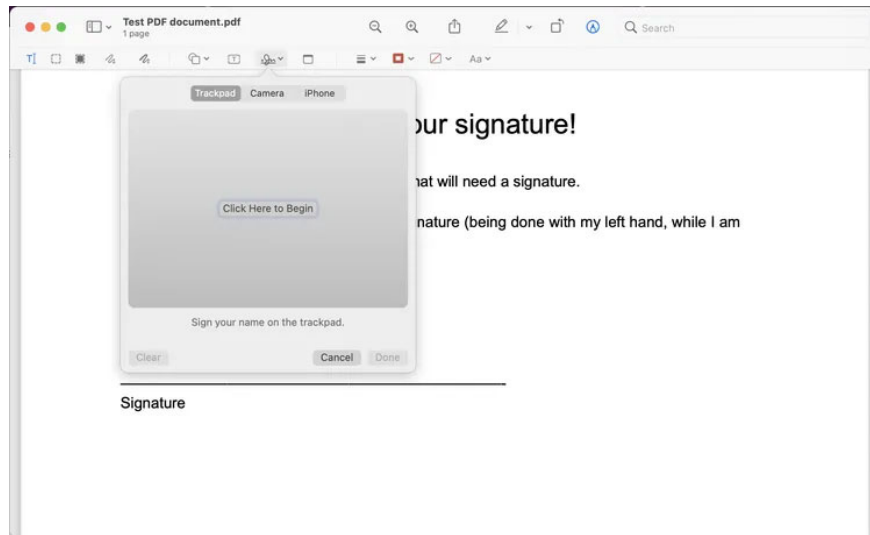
Test PDF document.pdf
1 page

Search

Aa

Trackpad Camera iPhone

Click Here to Begin

Sign your name on the trackpad.

Clear Cancel Done

ur signature!

at will need a signature.

nature (being done with my left hand, while I am

Signature